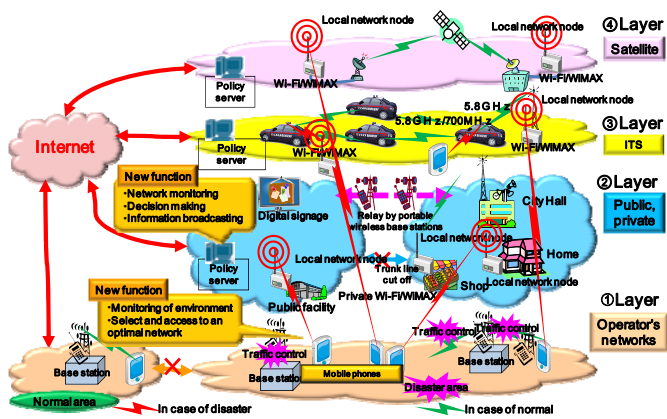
Local network node

Local network node

④Layer

Satellite

Policy server

Wi-Fi/WiMAX

Wi-Fi/WiMAX

5.8GHz

Local network node

③Layer

Internet

5.8GHz/700MHz

Policy server

Wi-Fi/WiMAX

Wi-Fi/WiMAX

ITS

New function
・Network monitoring
・Decision making
・Information broadcasting

Digital signage

Relay by portable wireless base stations

City Hall

②Layer

Public, private

Policy server

Local network node

Local network node

Trunk line cut off

Home

Shop

Local network node

Public facility

Private Wi-Fi/WiMAX

New function
・Monitoring of environment
・Select and access to an optimal network

①Layer

Operator's networks

Traffic control

Traffic control

Traffic control

Base station

Base station

Mobile phones

Base station

Disaster area

Normal area

In case of disaster

In case of normal